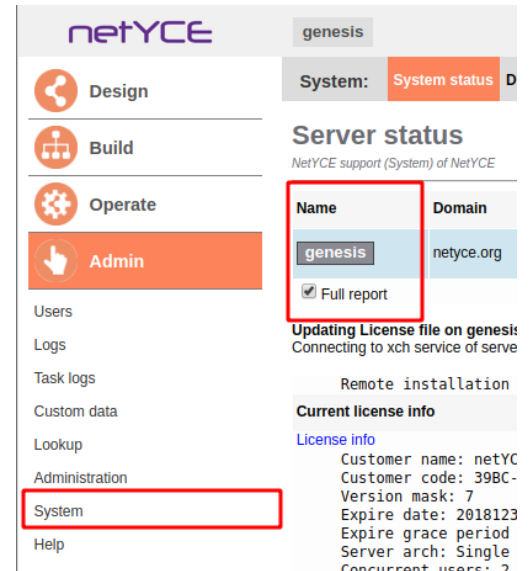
netYCE

genesis

Design

Build

Operate

Admin

Users

Logs

Task logs

Custom data

Lookup

Administration

System

Help

System: System status D

Server status

NetYCE support (System) of NetYCE

| Name | Domain |
|---|---|
| genesis | netyce.org |

Full report

Updating License file on genesis

Connecting to xch service of serve

Remote installation

Current license info

License info

Customer name: netYC
Customer code: 39BC-
Version mask: 7
Expire date: 2018123
Expire grace period
Server arch: Single
Concurrent users: 2